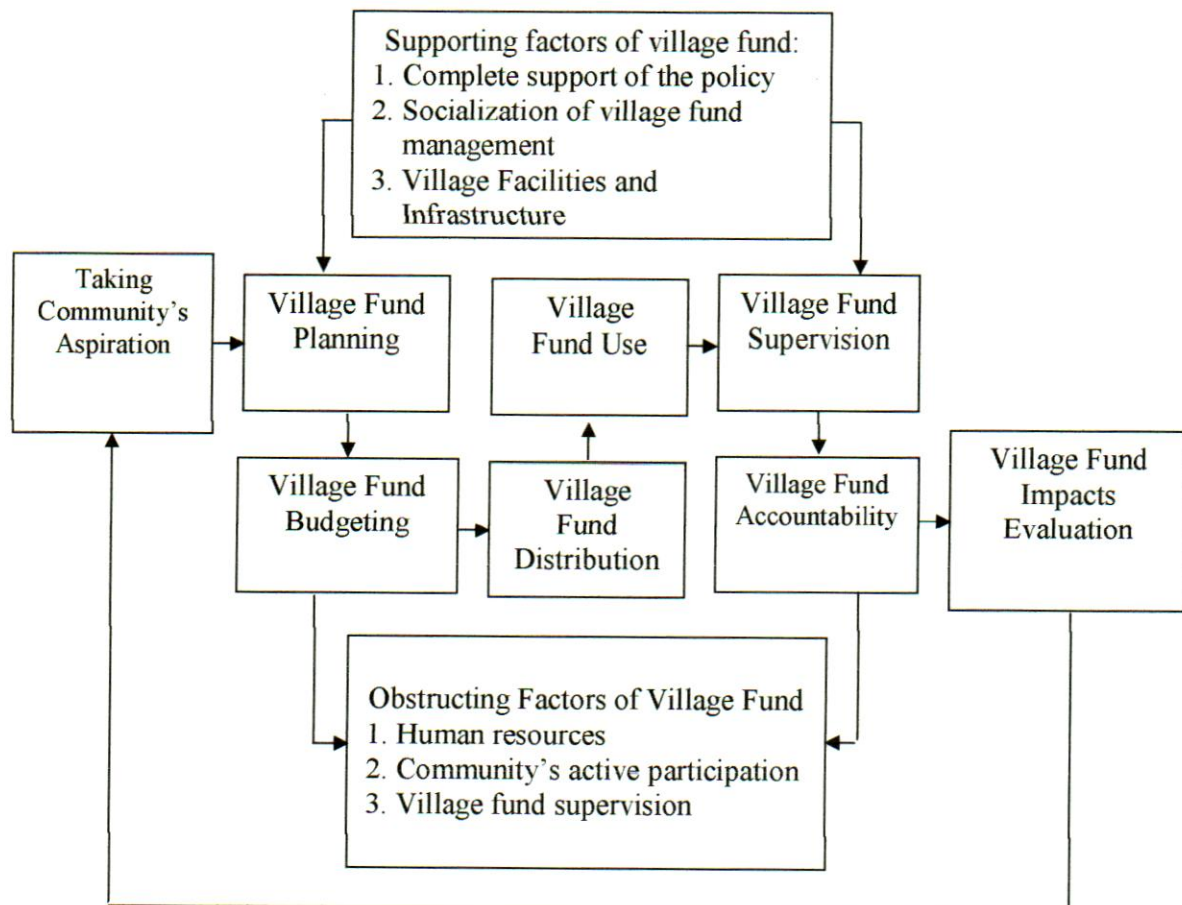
Supporting factors of village fund:
1. Complete support of the policy
2. Socialization of village fund management
3. Village Facilities and Infrastructure

Taking Community's Aspiration

Village Fund Planning

Village Fund Use

Village Fund Supervision

Village Fund Budgeting

Village Fund Distribution

Village Fund Accountability

Village Fund Impacts Evaluation

Obstructing Factors of Village Fund
1. Human resources
2. Community's active participation
3. Village fund supervision